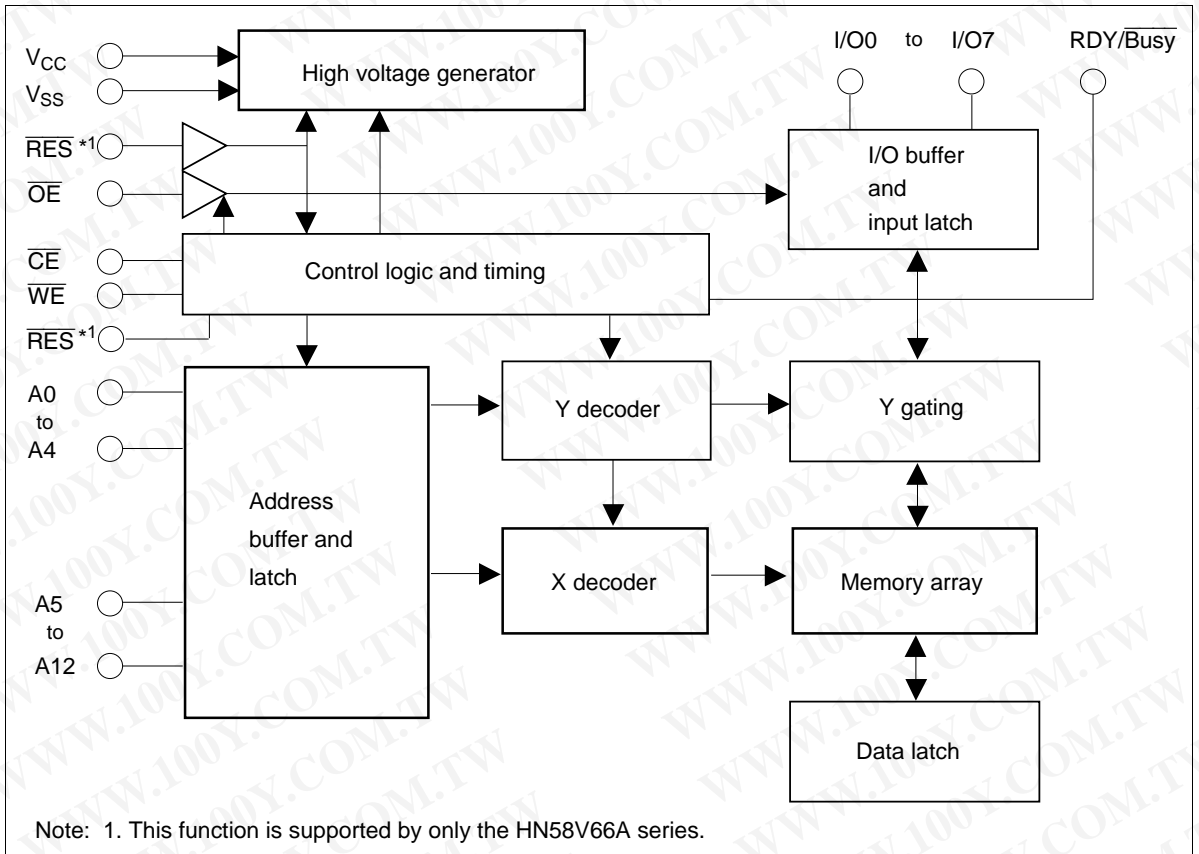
$V_{CC}$
$V_{SS}$
$\overline{RES}$ *1
$\overline{OE}$
$\overline{CE}$
$\overline{WE}$
$\overline{RES}$ *1
A0
to
A4
A5
to
A12

High voltage generator

I/O0 to I/O7

RDY/$\overline{Busy}$

I/O buffer and input latch

Control logic and timing

Y decoder

Y gating

Address buffer and latch

X decoder

Memory array

Data latch

WWW.100Y.COM.TW

Note: 1. This function is supported by only the HN58V66A series.